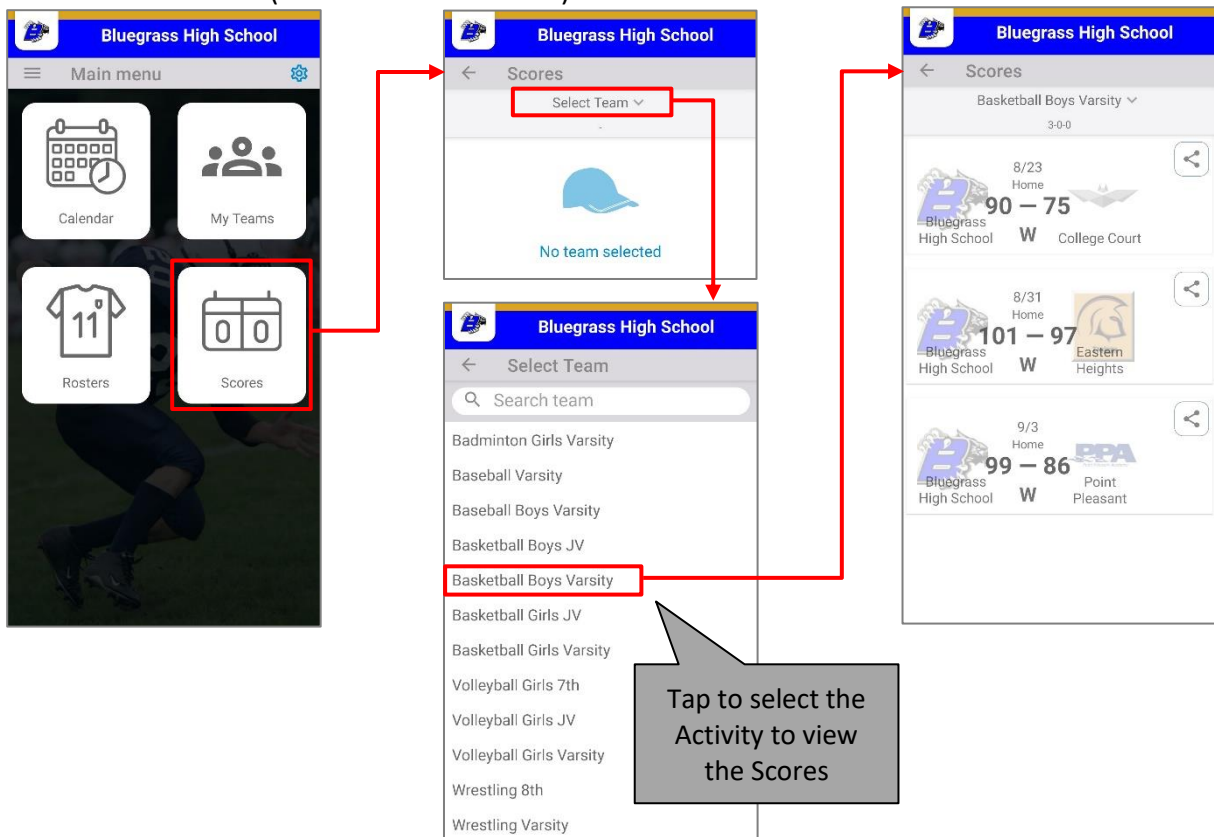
Bluegrass High School
Main menu
Calendar
My Teams
11
Rosters
0 0
Scores

Bluegrass High School
Scores
Select Team
No team selected

Bluegrass High School
Select Team
Search team
Badminton Girls Varsity
Baseball Varsity
Baseball Boys Varsity
Basketball Boys JV
Basketball Boys Varsity
Basketball Girls JV
Basketball Girls Varsity
Volleyball Girls 7th
Volleyball Girls JV
Volleyball Girls Varsity
Wrestling 8th
Wrestling Varsity

Tap to select the Activity to view the Scores

Bluegrass High School
Scores
Basketball Boys Varsity
3-0-0
8/23
Home
90 — 75
Bluegrass High School
W
College Court
8/31
Home
101 — 97
Bluegrass High School
W
Eastern Heights
9/3
Home
99 — 86
Bluegrass High School
W
PPA
Point Pleasant